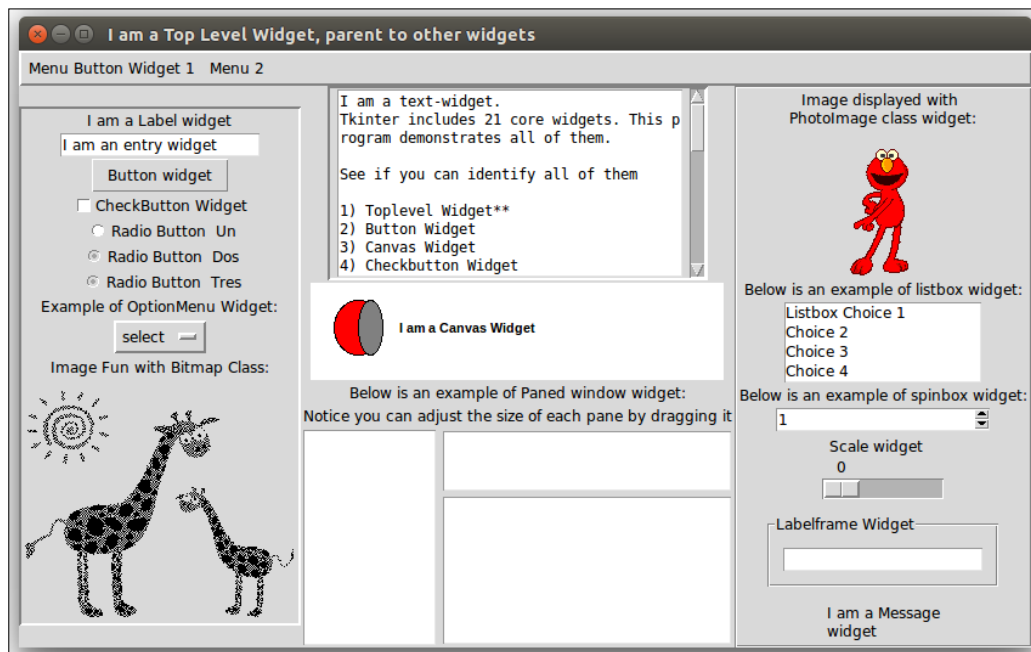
I am a Top Level Widget, parent to other widgets

Menu Button Widget 1 Menu 2

I am a Label widget

I am an entry widget

Button widget

CheckButton Widget

Radio Button Un

Radio Button Dos

Radio Button Tres

Example of OptionMenu Widget:

select

Image Fun with Bitmap Class:

I am a text-widget.
Tkinter includes 21 core widgets. This program demonstrates all of them.

See if you can identify all of them

1) Toplevel Widget**
2) Button Widget
3) Canvas Widget
4) Checkbutton Widget

I am a Canvas Widget

Below is an example of Paned window widget:
Notice you can adjust the size of each pane by dragging it

Image displayed with PhotoImage class widget:

Below is an example of listbox widget:

Listbox Choice 1
Choice 2
Choice 3
Choice 4

Below is an example of spinbox widget:

1

Scale widget

0

Labelframe Widget

I am a Message widget